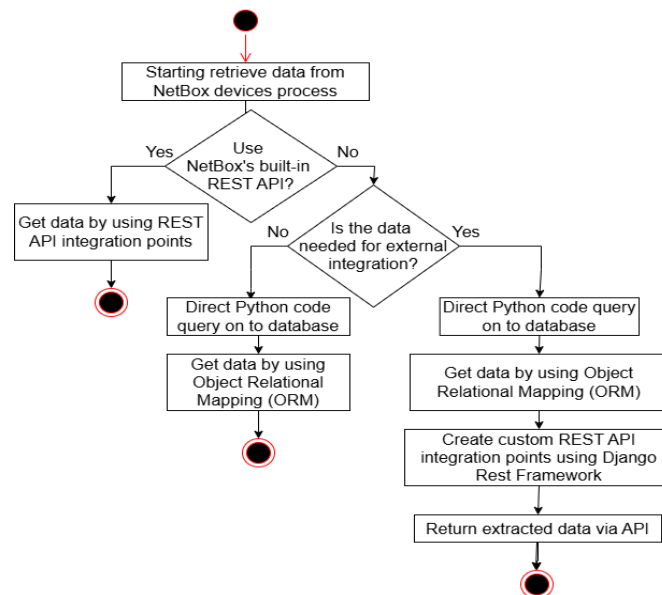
Starting retrieve data from NetBox devices process

Use NetBox's built-in REST API?

Yes

No

Get data by using REST API integration points

Is the data needed for external integration?

No

Yes

Direct Python code query on to database

Get data by using Object Relational Mapping (ORM)

Direct Python code query on to database

Get data by using Object Relational Mapping (ORM)

Create custom REST API integration points using Django Rest Framework

Return extracted data via API